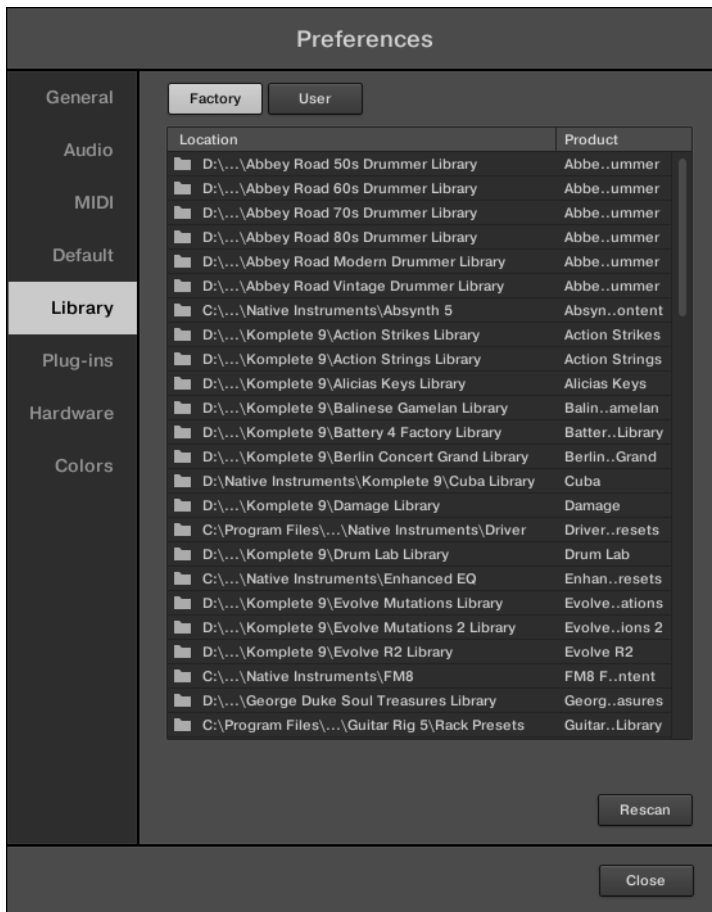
Preferences

General
Audio
MIDI
Default
Library
Plug-ins
Hardware
Colors

Factory
User

| Location | Product |
|---|---|
| D:\...\Abbey Road 50s Drummer Library | Abbe..ummer |
| D:\...\Abbey Road 60s Drummer Library | Abbe..ummer |
| D:\...\Abbey Road 70s Drummer Library | Abbe..ummer |
| D:\...\Abbey Road 80s Drummer Library | Abbe..ummer |
| D:\...\Abbey Road Modern Drummer Library | Abbe..ummer |
| D:\...\Abbey Road Vintage Drummer Library | Abbe..ummer |
| C:\...\Native Instruments\Absynth 5 | Absyn..ontent |
| D:\...\Komplete 9\Action Strikes Library | Action Strikes |
| D:\...\Komplete 9\Action Strings Library | Action Strings |
| D:\...\Komplete 9\Alicias Keys Library | Alicias Keys |
| D:\...\Komplete 9\Balinese Gamelan Library | Balin..amelan |
| D:\...\Komplete 9\Battery 4 Factory Library | Batter..Library |
| D:\...\Komplete 9\Berlin Concert Grand Library | Berlin..Grand |
| D:\Native Instruments\Komplete 9\Cuba Library | Cuba |
| D:\...\Komplete 9\Damage Library | Damage |
| C:\Program Files\...\Native Instruments\Driver | Driver..resets |
| D:\...\Komplete 9\Drum Lab Library | Drum Lab |
| C:\...\Native Instruments\Enhanced EQ | Enhan..resets |
| D:\...\Komplete 9\Evolve Mutations Library | Evolve..ations |
| D:\...\Komplete 9\Evolve Mutations 2 Library | Evolve..ions 2 |
| D:\...\Komplete 9\Evolve R2 Library | Evolve R2 |
| C:\...\Native Instruments\FM8 | FM8 F..ntent |
| D:\...\George Duke Soul Treasures Library | Georg..asures |
| C:\Program Files\...\Guitar Rig 5\Rack Presets | Guitar..Library |

Rescan

Close